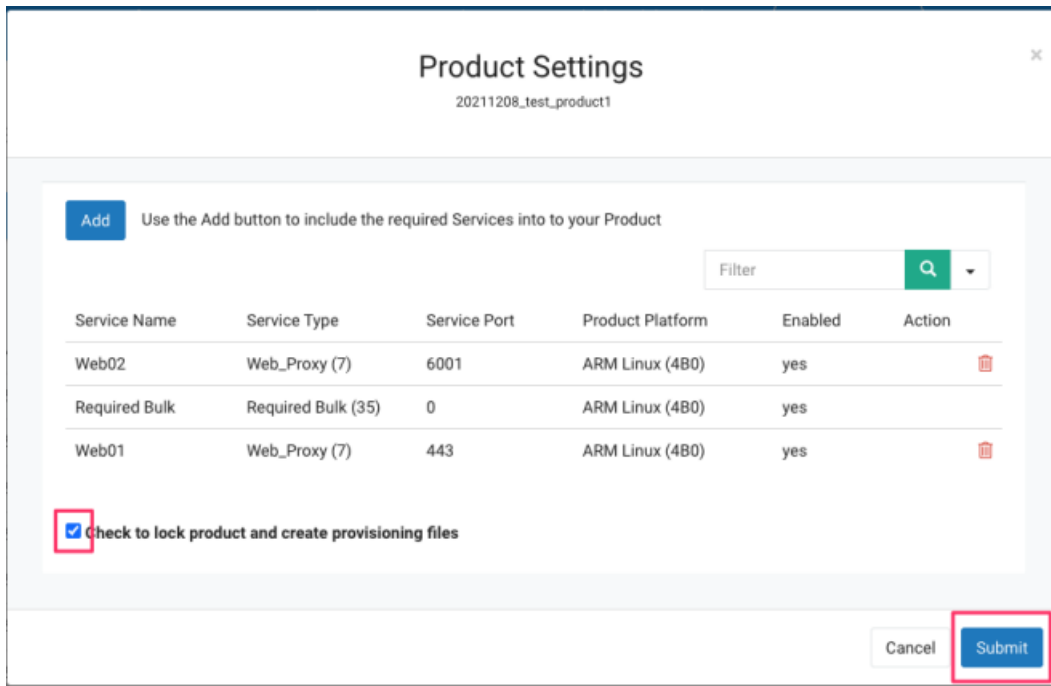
Product Settings
20211208_test_product1

×

Add Use the Add button to include the required Services into to your Product

Filter

| Service Name | Service Type | Service Port | Product Platform | Enabled | Action |
|---|---|---|---|---|---|
| Web02 | Web_Proxy (7) | 6001 | ARM Linux (4B0) | yes | |
| Required Bulk | Required Bulk (35) | 0 | ARM Linux (4B0) | yes | |
| Web01 | Web_Proxy (7) | 443 | ARM Linux (4B0) | yes | |

Check to lock product and create provisioning files

Cancel Submit